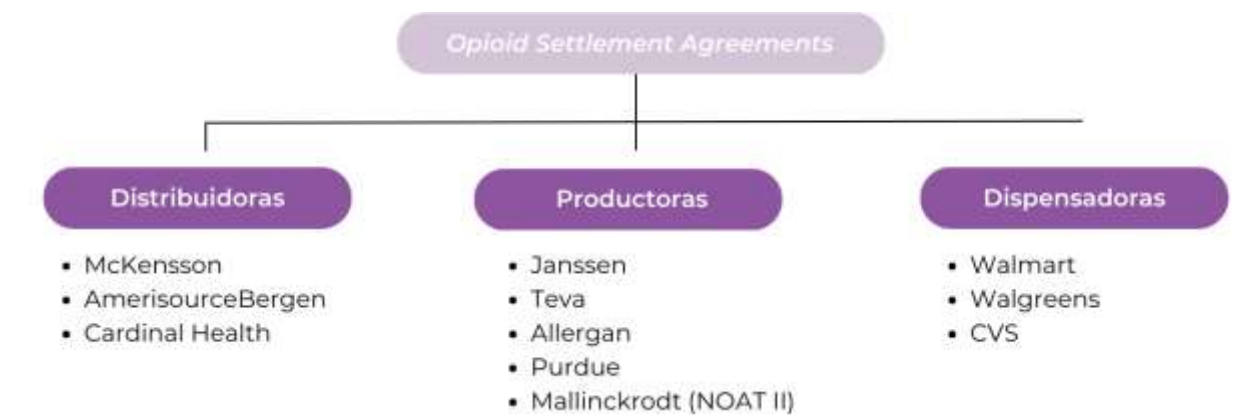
Opioid Settlement Agreements

Distribuidoras

- McKensson
- AmerisourceBergen
- Cardinal Health

Productoras

- Janssen
- Teva
- Allergan
- Purdue
- Mallinckrodt (NOAT II)

Dispensadoras

- Walmart
- Walgreens
- CVS